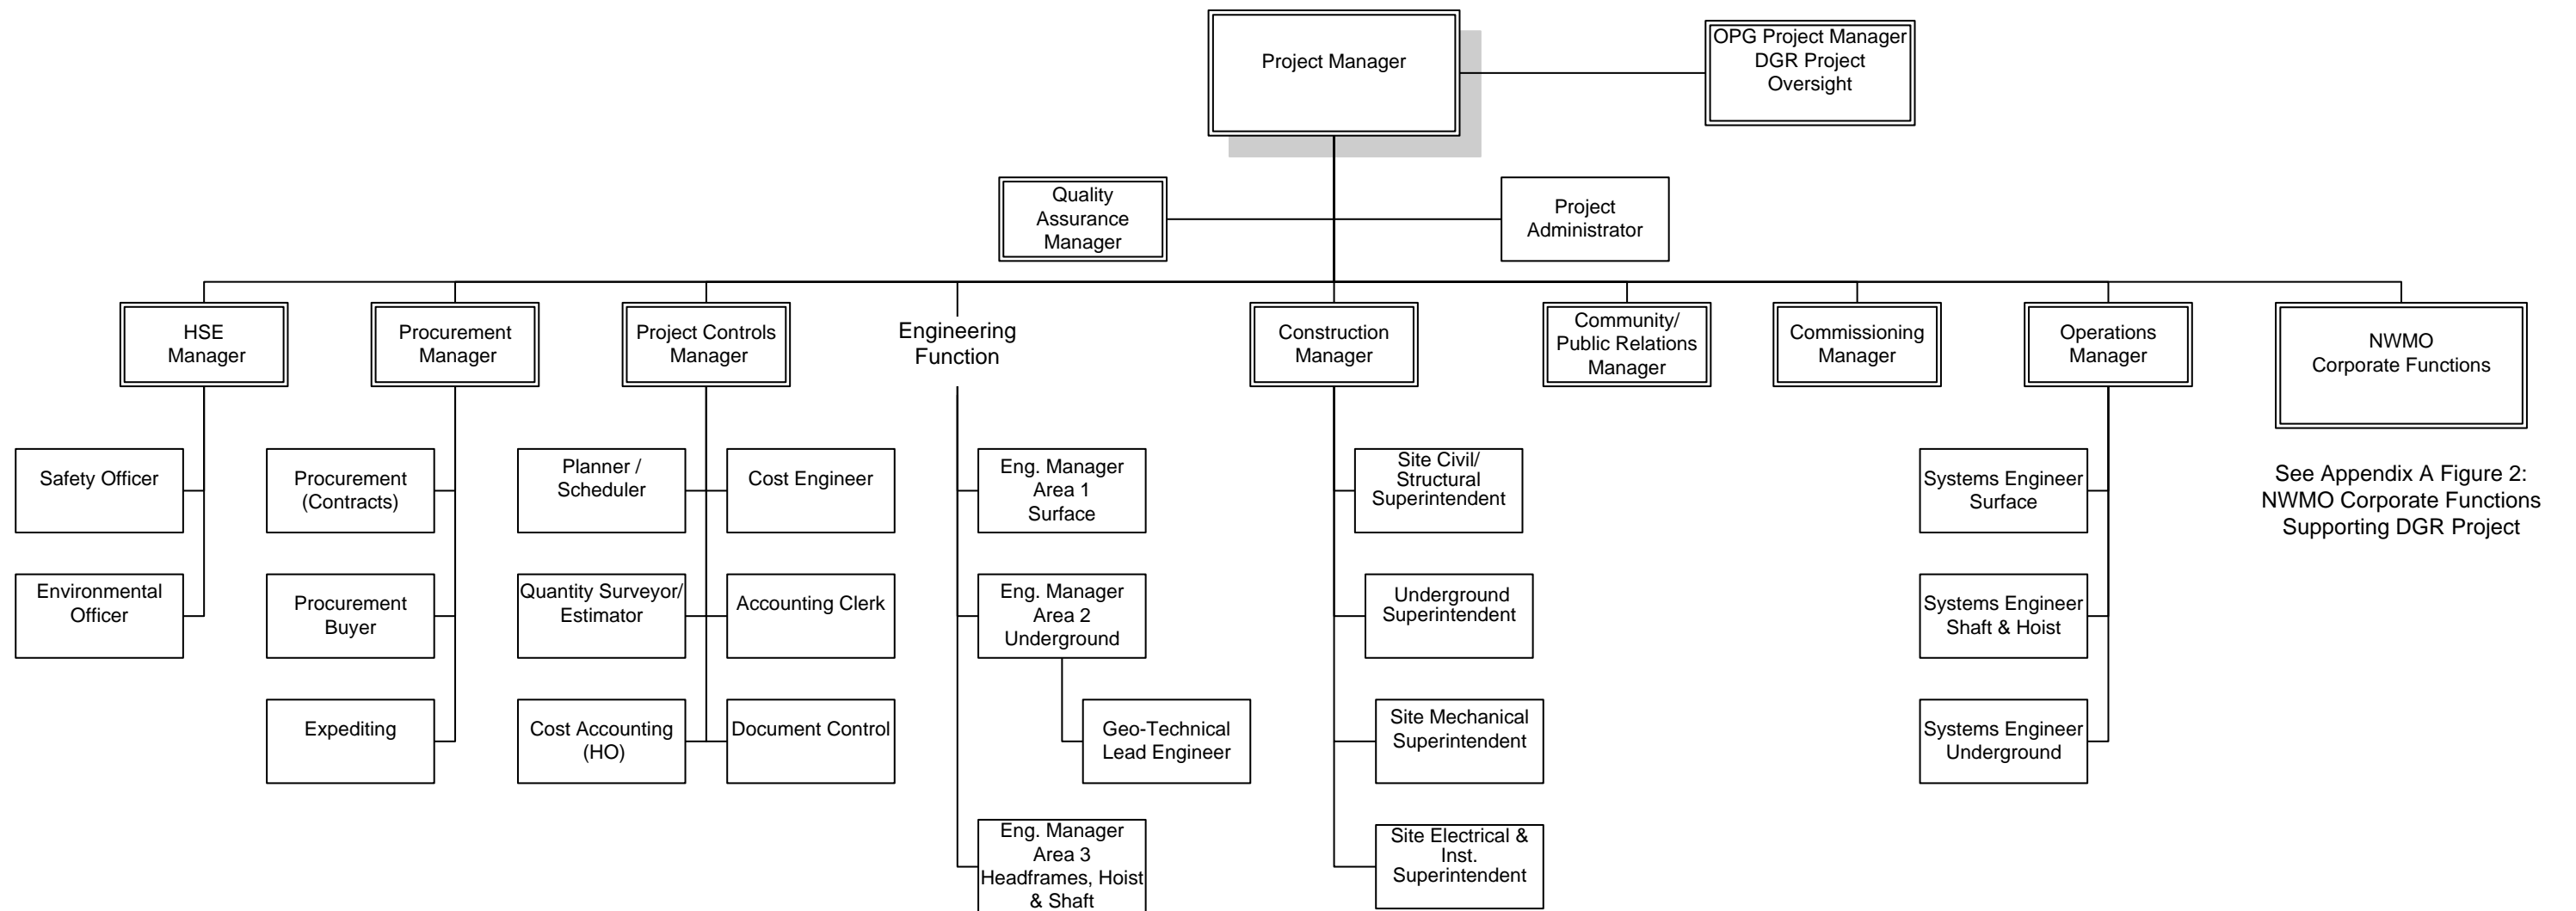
Project Manager

OPG Project Manager
DGR Project
Oversight

Quality
Assurance
Manager

Project
Administrator

HSE
Manager

Safety Officer

Environmental
Officer

Procurement
Manager

Procurement
(Contracts)

Procurement
Buyer

Expediting

Project Controls
Manager

Planner /
Scheduler

Cost Engineer

Quantity Surveyor/
Estimator

Accounting Clerk

Cost Accounting
(HO)

Document Control

Engineering
Function

Eng. Manager
Area 1
Surface

Eng. Manager
Area 2
Underground

Geo-Technical
Lead Engineer

Eng. Manager
Area 3
Headframes, Hoist
& Shaft

Construction
Manager

Site Civil/
Structural
Superintendent

Underground
Superintendent

Site Mechanical
Superintendent

Site Electrical &
Inst.
Superintendent

Community/
Public Relations
Manager

Commissioning
Manager

Operations
Manager

Systems Engineer
Surface

Systems Engineer
Shaft & Hoist

Systems Engineer
Underground

NWMO
Corporate Functions

See Appendix A Figure 2:
NWMO Corporate Functions
Supporting DGR Project